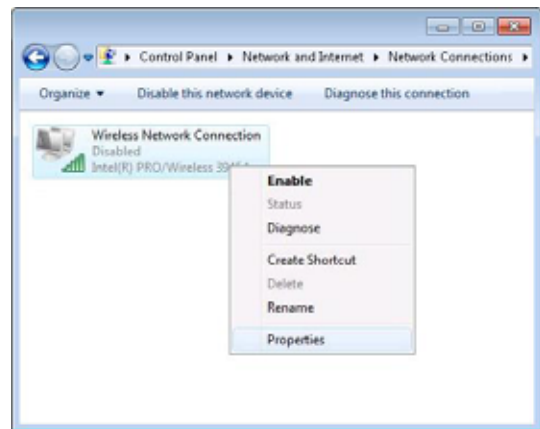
Control Panel ▸ Network and Internet ▸ Network Connections ▸

Organize ▾ Disable this network device Diagnose this connection

Wireless Network Connection
Disabled
Intel(R) PRO/Wireless 39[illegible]

Enable
Status
Diagnose
Create Shortcut
Delete
Rename
Properties